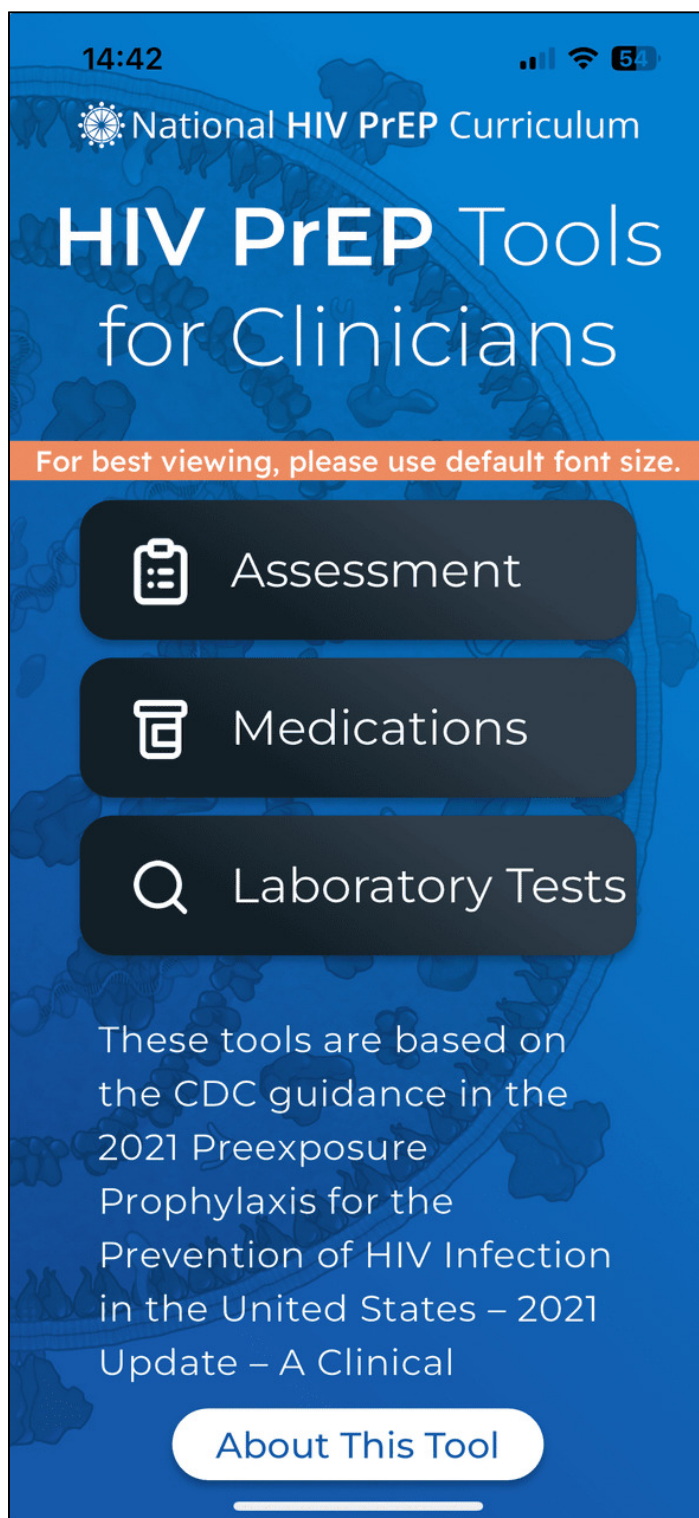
14:42

54

National HIV PrEP Curriculum

HIV PrEP Tools for Clinicians

For best viewing, please use default font size.

Assessment

Medications

Laboratory Tests

These tools are based on the CDC guidance in the 2021 Preexposure Prophylaxis for the Prevention of HIV Infection in the United States – 2021 Update – A Clinical

About This Tool